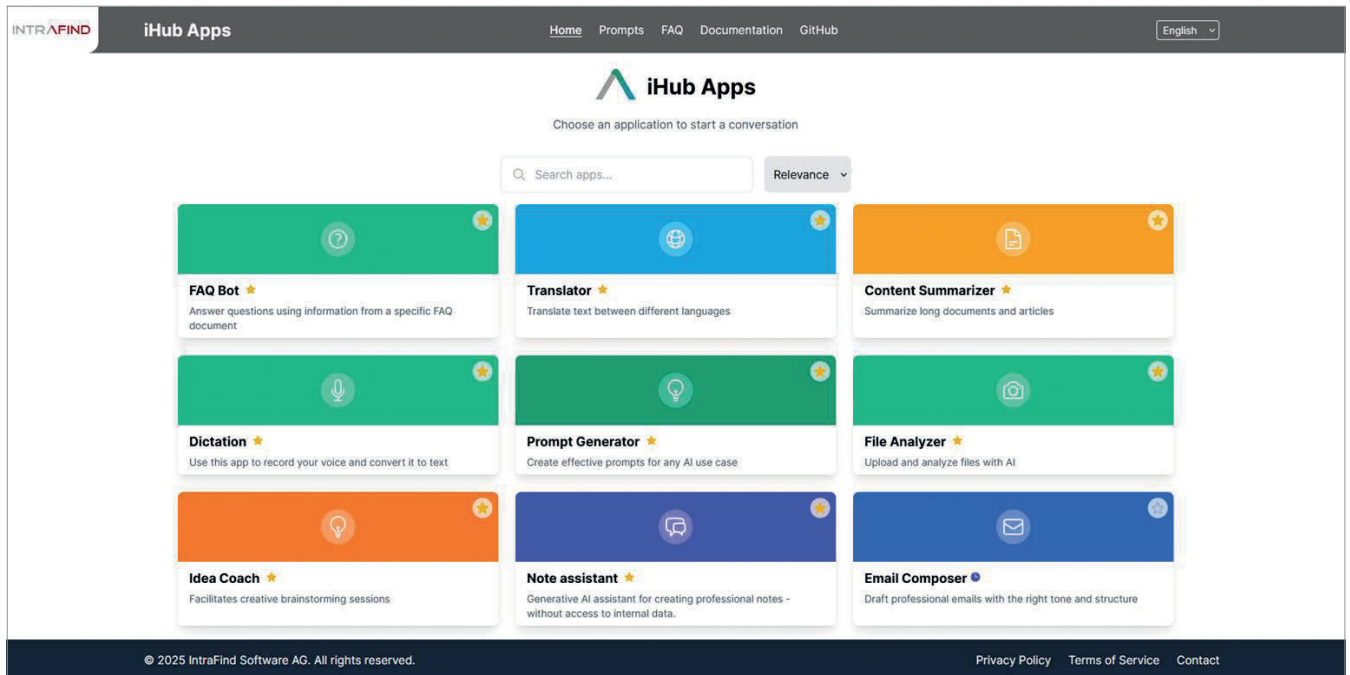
INTRAFIND iHub Apps

Home Prompts FAQ Documentation GitHub

English

iHub Apps

Choose an application to start a conversation

Search apps...

Relevance

FAQ Bot
Answer questions using information from a specific FAQ document

Translator
Translate text between different languages

Content Summarizer
Summarize long documents and articles

Dictation
Use this app to record your voice and convert it to text

Prompt Generator
Create effective prompts for any AI use case

File Analyzer
Upload and analyze files with AI

Idea Coach
Facilitates creative brainstorming sessions

Note assistant
Generative AI assistant for creating professional notes - without access to internal data.

Email Composer
Draft professional emails with the right tone and structure

© 2025 IntraFind Software AG. All rights reserved.

Privacy Policy Terms of Service Contact